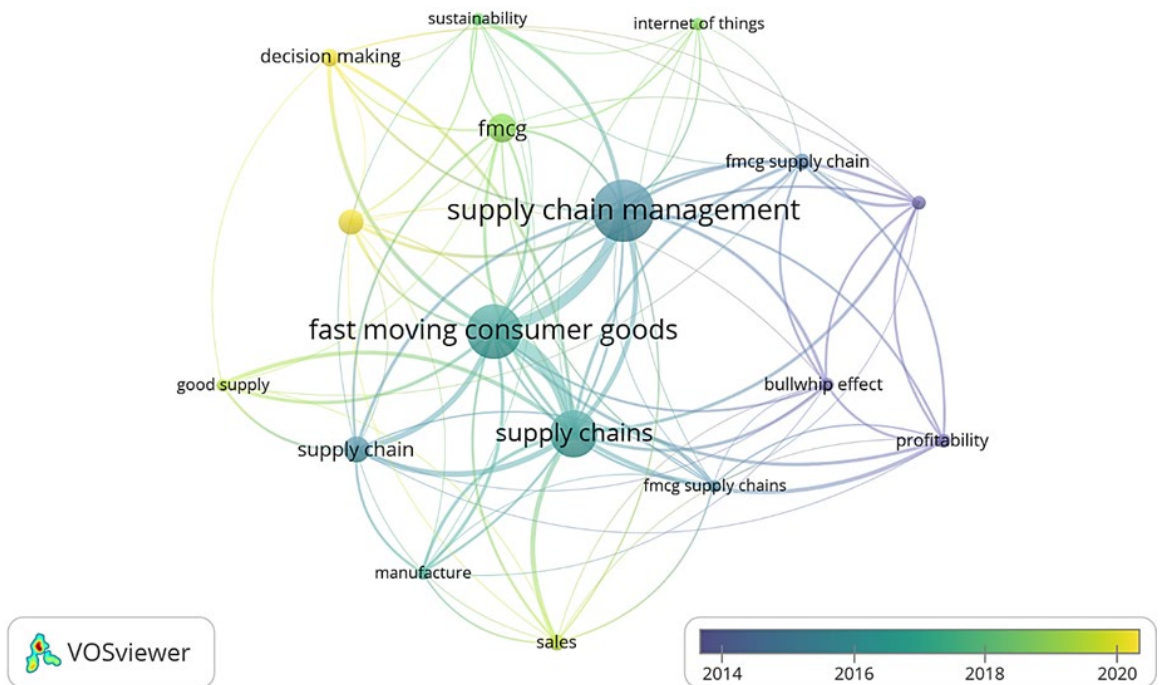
sustainability
internet of things
decision making
fmcg
fmcg supply chain
supply chain management
fast moving consumer goods
good supply
bullwhip effect
supply chains
profitability
supply chain
fmcg supply chains
manufacture
sales
VOSviewer
2014
2016
2018
2020